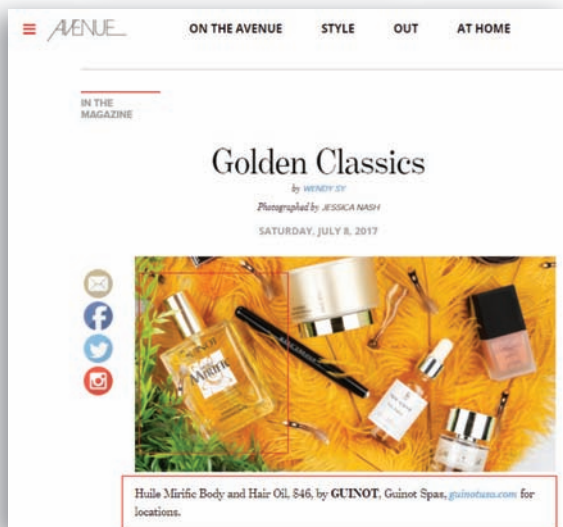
AVENUE ON THE AVENUE STYLE OUT AT HOME

IN THE MAGAZINE

Golden Classics

by WENDY SY

Photographed by JESSICA NASH

SATURDAY, JULY 8, 2017

Huile Mirific Body and Hair Oil, $46, by GUINOT, Guinot Spas, guinotusa.com for locations.